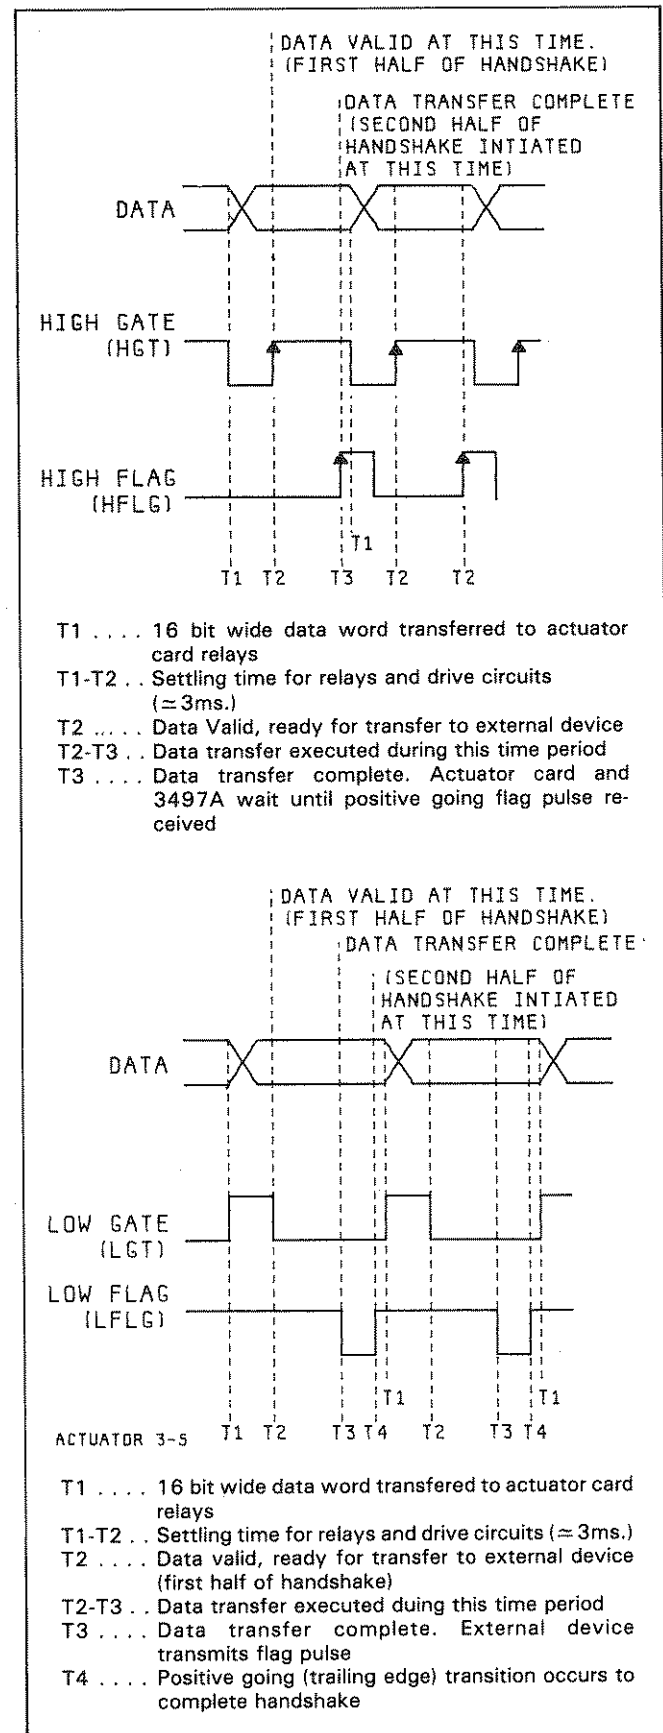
DATA VALID AT THIS TIME. (FIRST HALF OF HANDSHAKE)

DATA TRANSFER COMPLETE (SECOND HALF OF HANDSHAKE INTIATED AT THIS TIME)

DATA

HIGH GATE (HGT)

HIGH FLAG (HFLG)

T1

T1 T2 T3 T2 T2

T1 . . . . 16 bit wide data word transferred to actuator card relays
T1-T2 . . Settling time for relays and drive circuits ($\simeq$3ms.)
T2 . . . . Data Valid, ready for transfer to external device
T2-T3 . . Data transfer executed during this time period
T3 . . . . Data transfer complete. Actuator card and 3497A wait until positive going flag pulse received

DATA VALID AT THIS TIME. (FIRST HALF OF HANDSHAKE)

DATA TRANSFER COMPLETE

(SECOND HALF OF HANDSHAKE INTIATED AT THIS TIME)

DATA

LOW GATE (LGT)

LOW FLAG (LFLG)

T1 T1

ACTUATOR 3-5 T1 T2 T3 T4 T2 T3 T4

T1 . . . . 16 bit wide data word transfered to actuator card relays
T1-T2 . . Settling time for relays and drive circuits ($\simeq$3ms.)
T2 . . . . Data valid, ready for transfer to external device (first half of handshake)
T2-T3 . . Data transfer executed during this time period
T3 . . . . Data transfer complete. External device transmits flag pulse
T4 . . . . Positive going (trailing edge) transition occurs to complete handshake